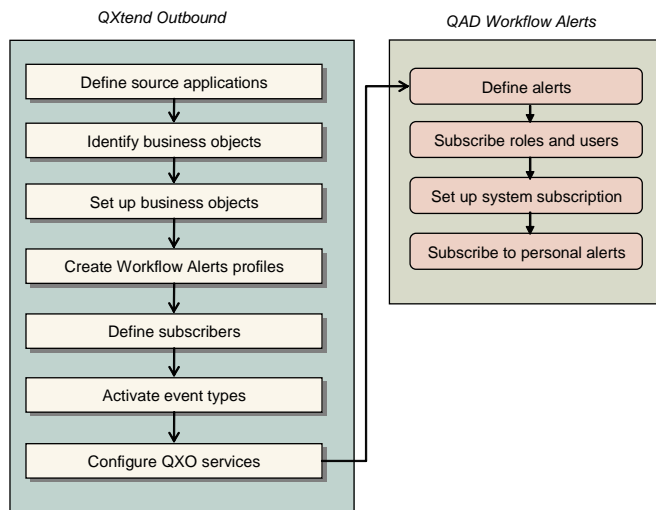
QXtend Outbound

Define source applications

Identify business objects

Set up business objects

Create Workflow Alerts profiles

Define subscribers

Activate event types

Configure QXO services

QAD Workflow Alerts

Define alerts

Subscribe roles and users

Set up system subscription

Subscribe to personal alerts